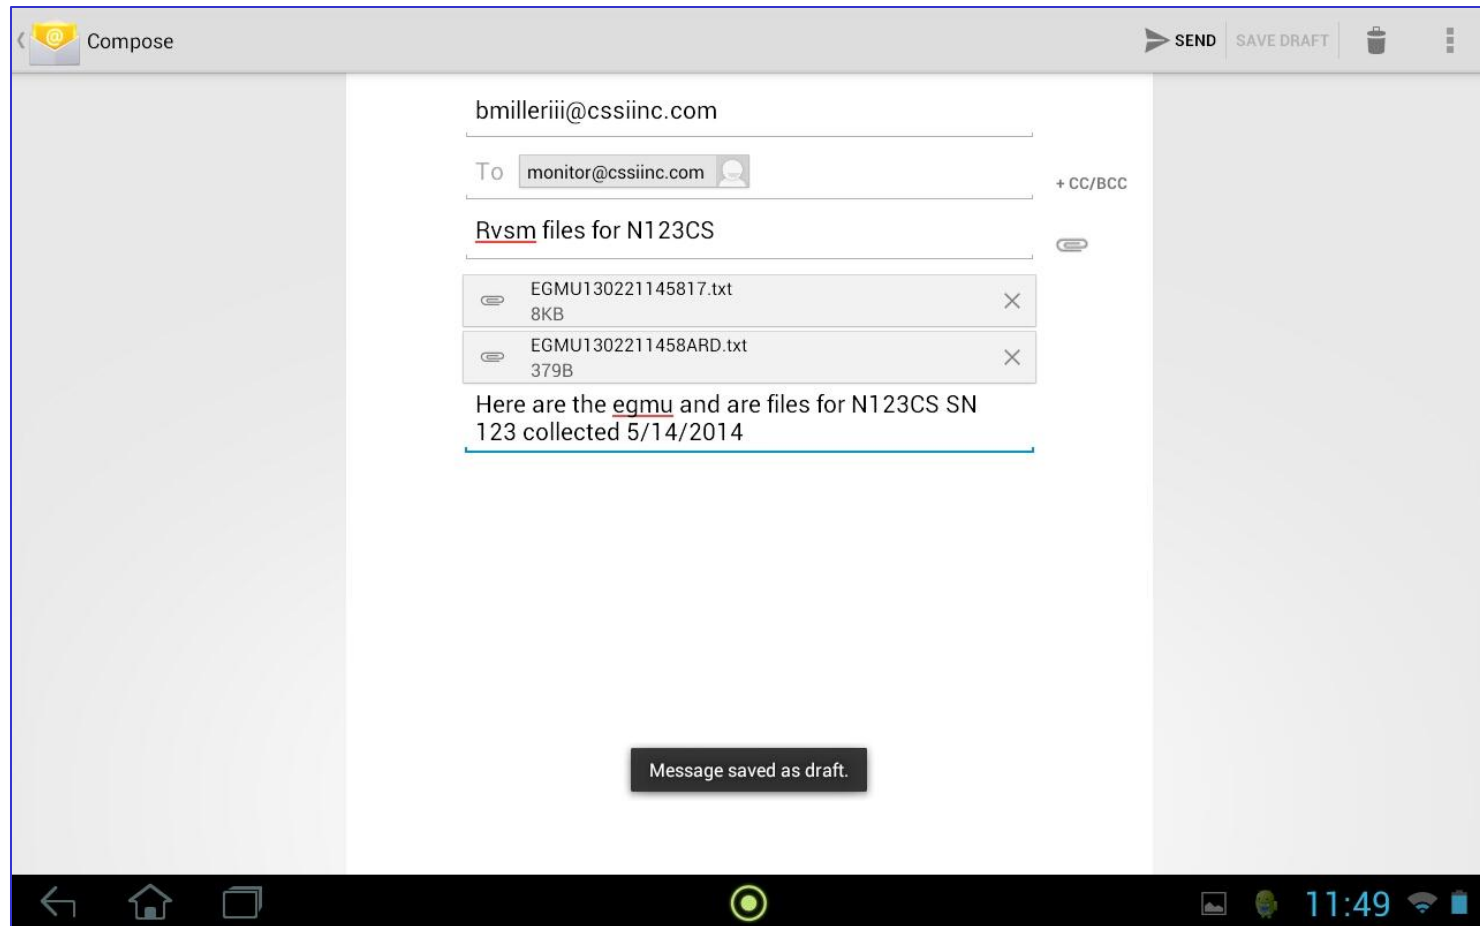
Compose

SEND SAVE DRAFT

bmilleriii@cssiinc.com

To monitor@cssiinc.com

+ CC/BCC

Rvsm files for N123CS

EGMU130221145817.txt
8KB

EGMU1302211458ARD.txt
379B

Here are the egmu and are files for N123CS SN 123 collected 5/14/2014

Message saved as draft.

11:49